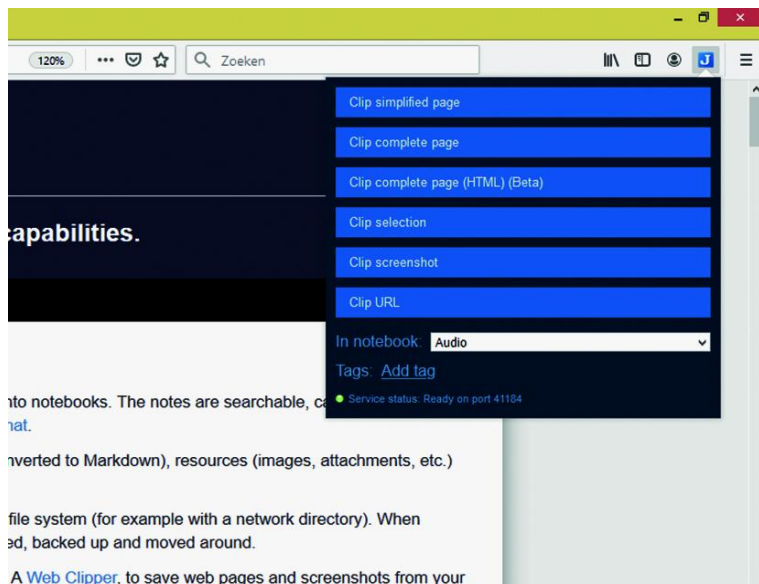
120%
Zoeken
J
Clip simplified page
Clip complete page
Clip complete page (HTML) (Beta)
Clip selection
Clip screenshot
Clip URL
In notebook: Audio
Tags: Add tag
Service status: Ready on port 41184

capabilities.

nto notebooks. The notes are searchable, ca
nat.

nverted to Markdown), resources (images, attachments, etc.)

file system (for example with a network directory). When
ed, backed up and moved around.

A Web Clipper, to save web pages and screenshots from your